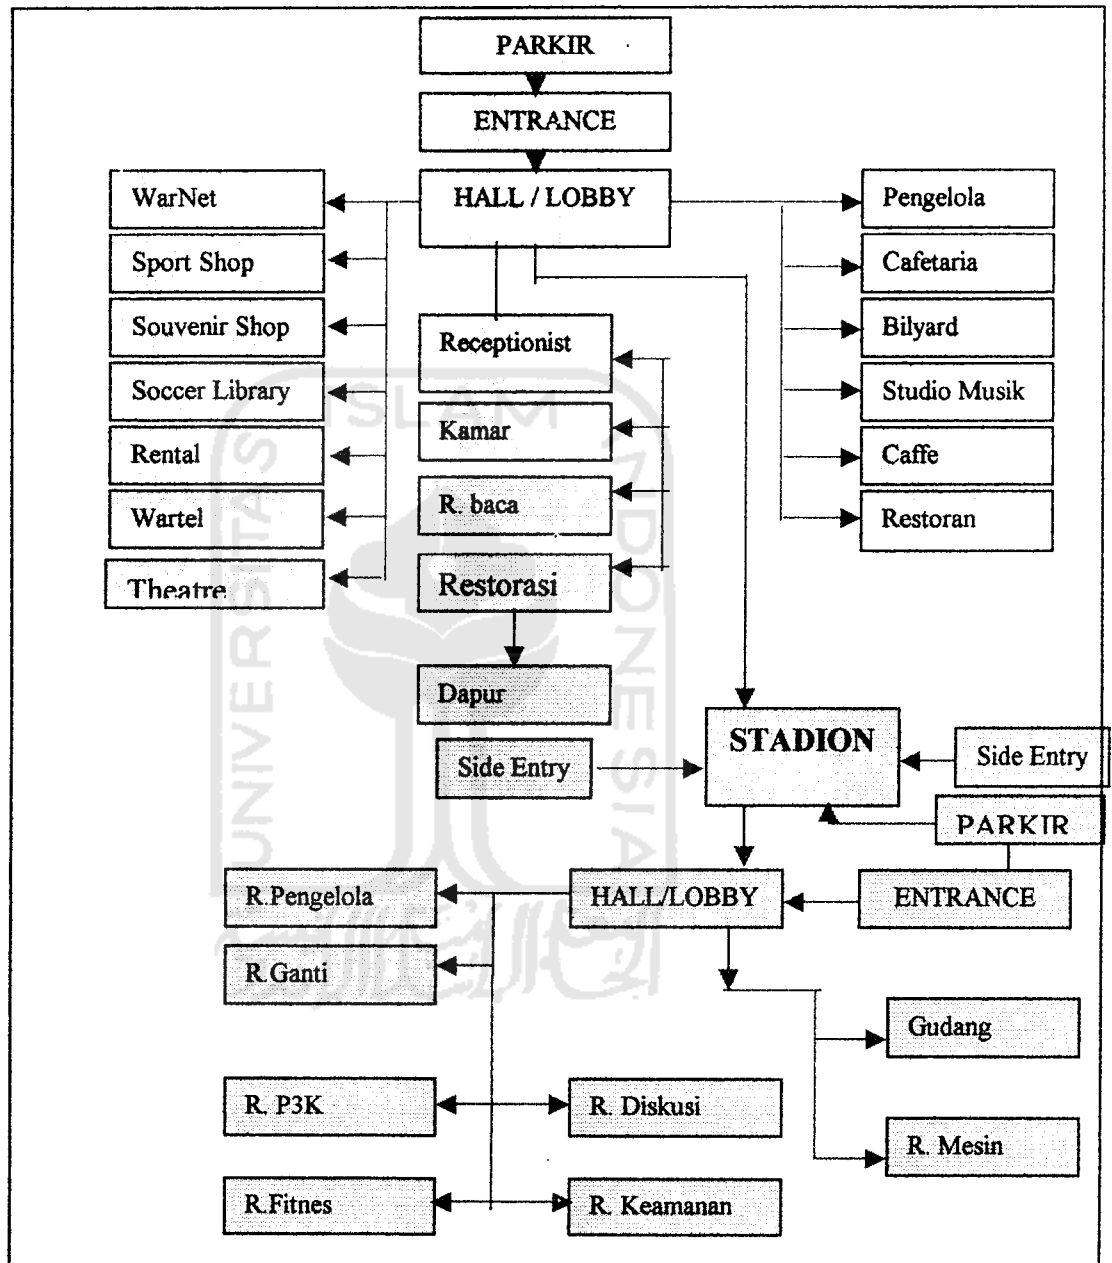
PARKIR

ENTRANCE

HALL / LOBBY

WarNet

Sport Shop

Souvenir Shop

Soccer Library

Rental

Wartel

Theatre

Receptionist

Kamar

R. baca

Restorasi

Dapur

Pengelola

Cafetaria

Bilyard

Studio Musik

Caffe

Restoran

ISLAM

Side Entry

STADION

Side Entry

PARKIR

ENTRANCE

HALL/LOBBY

R.Pengelola

R.Ganti

Gudang

R. Mesin

R. P3K

R. Diskusi

R.Fitnes

R. Keamanan

UNIVERSITAS INDONESIA